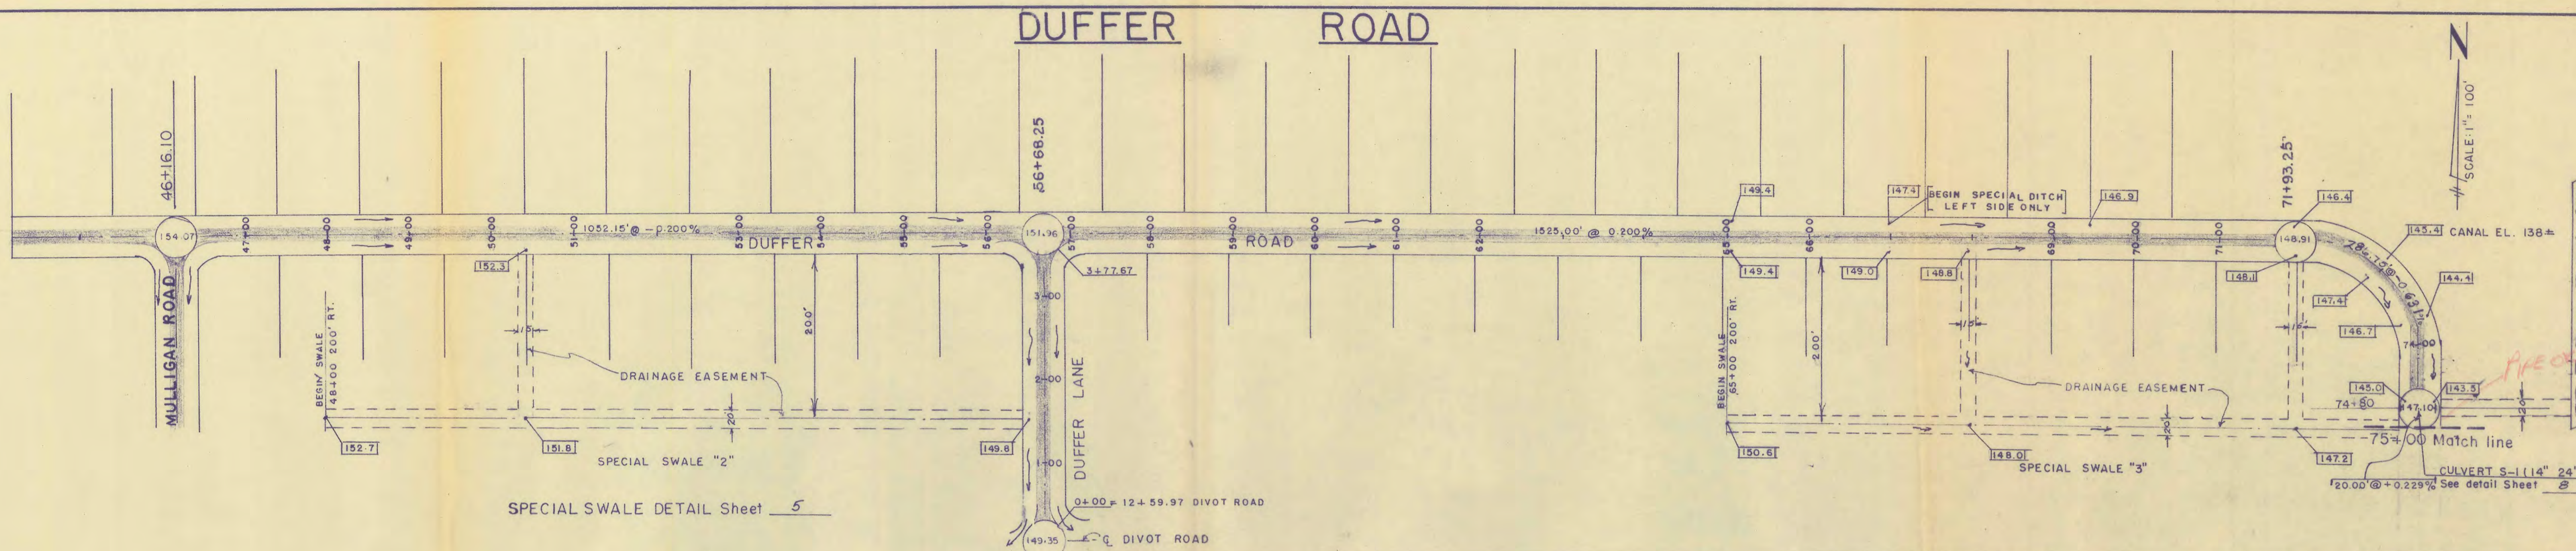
DUFFER ROAD

46+16.10

56+68.25

71+93.25'

SCALE: 1" = 100'

N

154.07

47+00

48+00

49+00

50+00

51+00

1052.15' @ -0.200%

53+00

DUFFER

54+00

55+00

56+00

151.36

57+00

58+00

59+00

ROAD

60+00

61+00

62+00

1525.00' @ 0.200%

65+00

66+00

69+00

70+00

71+00

148.91

149.4

147.4

BEGIN SPECIAL DITCH LEFT SIDE ONLY

146.9

146.4

143.4

CANAL EL. 138±

152.3

3+77.67

149.4

149.0

148.8

148.1

78+12 @ -0.62%

147.4

144.4

146.7

74+00

3+00

2+00

1+00

MULLIGAN ROAD

BEGIN SWALE 48+00 200' RT.

1.5'

200'

DRAINAGE EASEMENT

20'

DUFFER LANE

BEGIN SWALE 65+00 200' RT.

200'

1.5'

1.5'

DRAINAGE EASEMENT

145.0

143.5

74+80

147.10

20'

20'

-75+00 Match line

152.7

151.8

149.8

150.6

148.0

147.2

SPECIAL SWALE "2"

SPECIAL SWALE "3"

CULVERT S-1 (14" 24'

20.00' @ +0.229%

See detail Sheet 8

SPECIAL SWALE DETAIL Sheet 5

0+00 = 12+59.97 DIVOT ROAD

149.35

℄ DIVOT ROAD

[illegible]